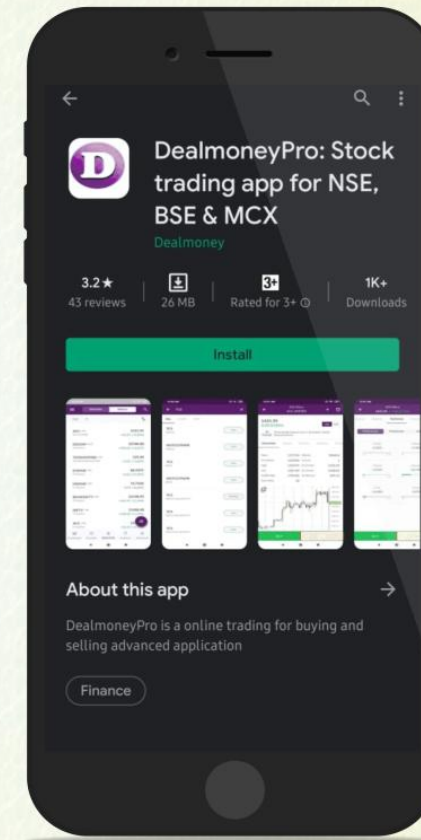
D

DealmoneyPro: Stock trading app for NSE, BSE & MCX

Dealmoney

3.2★
43 reviews

26 MB

3+
Rated for 3+

1K+
Downloads

Install

About this app

DealmoneyPro is a online trading for buying and selling advanced application

Finance